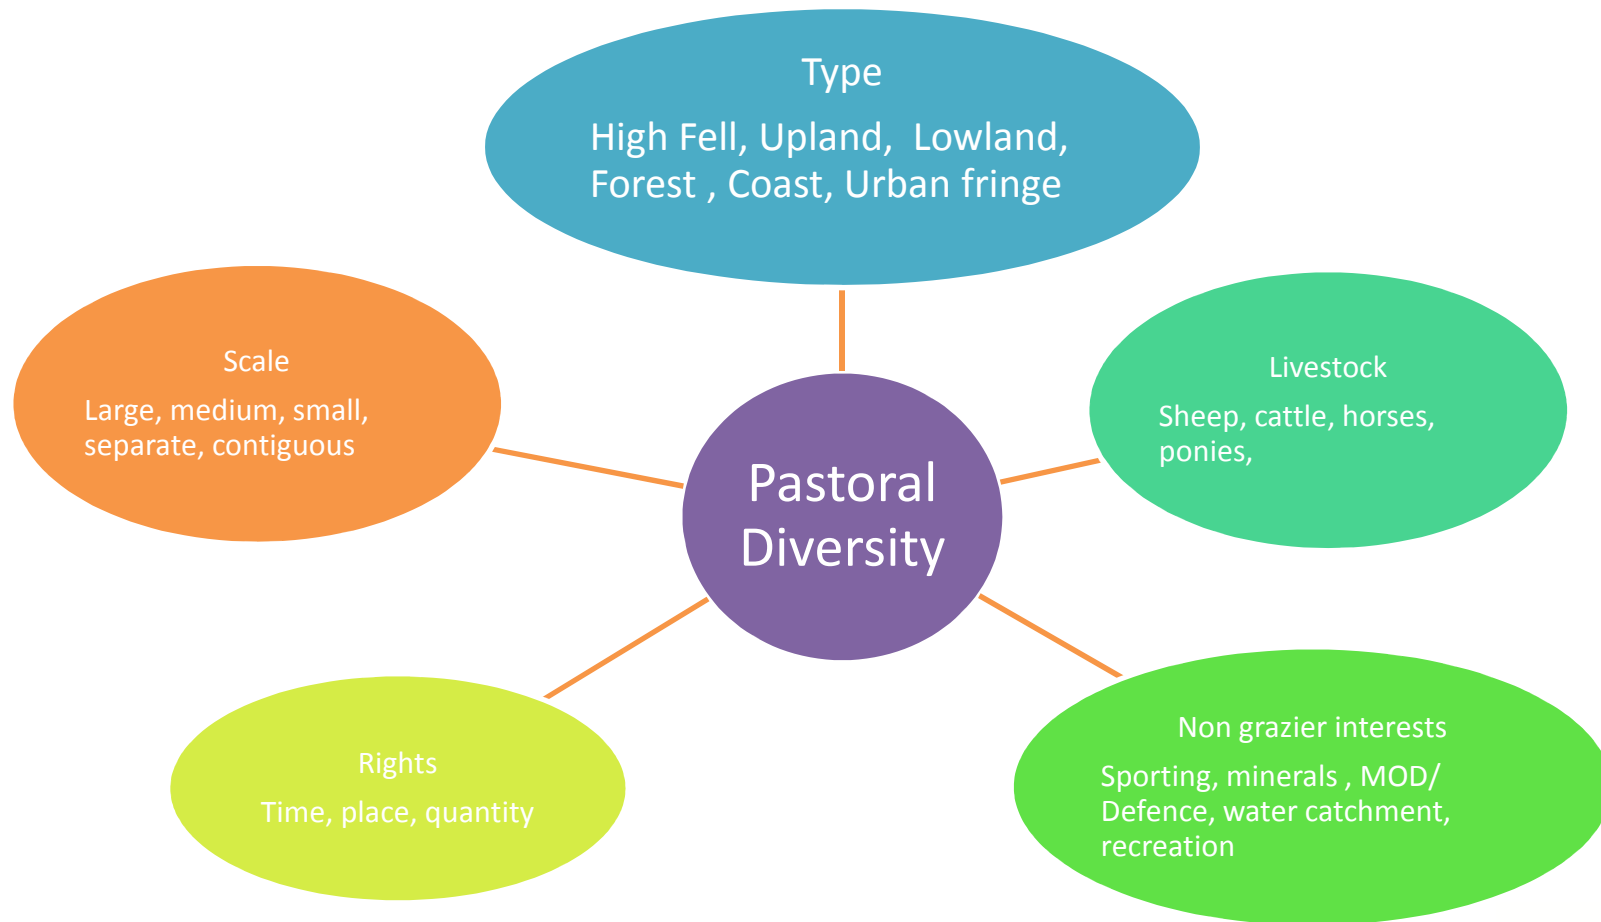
Type

High Fell, Upland, Lowland, Forest , Coast, Urban fringe

Scale

Large, medium, small, separate, contiguous

Pastoral Diversity

Livestock

Sheep, cattle, horses, ponies,

Rights

Time, place, quantity

Non grazier interests

Sporting, minerals , MOD/ Defence, water catchment, recreation